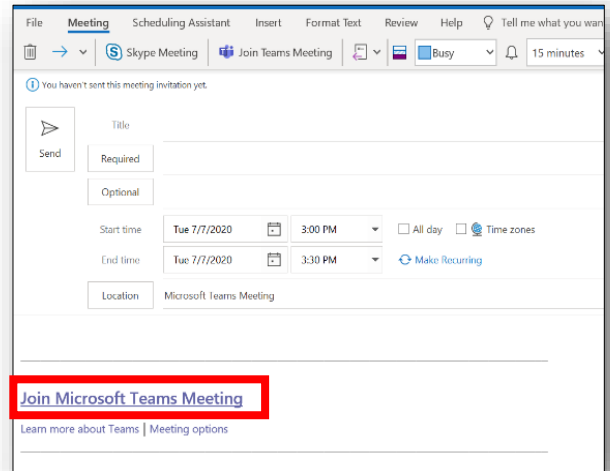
File Meeting Scheduling Assistant Insert Format Text Review Help Tell me what you wan

Skype Meeting Join Teams Meeting Busy 15 minutes

You haven't sent this meeting invitation yet.

Send

Title

Required

Optional

Start time Tue 7/7/2020 3:00 PM All day Time zones

End time Tue 7/7/2020 3:30 PM Make Recurring

Location Microsoft Teams Meeting

Join Microsoft Teams Meeting

Learn more about Teams | Meeting options